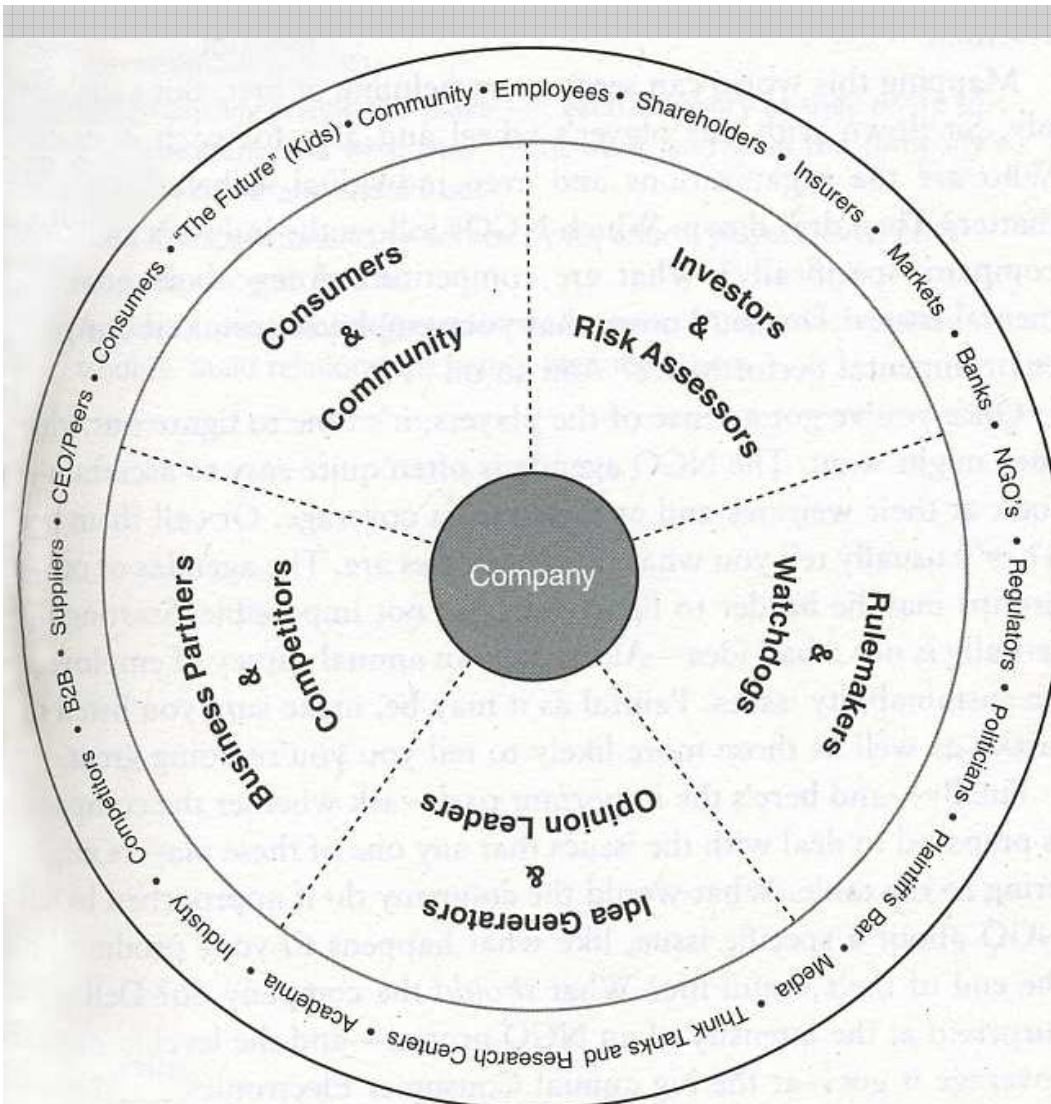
"The Future" (Kids) • Community • Employees • Shareholders • Insurers • Markets • Banks • NGO's • Regulators • Politicians • Plaintiffs Bar • Media • Think Tanks and Research Centers • Academia • Industry • Competitors • B2B • Suppliers • CEO/Peers • Consumers •

Consumers & Community

Investors & Risk Assessors

Rulemakers & Watchdogs

Opinion Leaders & Idea Generators

Business Partners & Competitors

Company